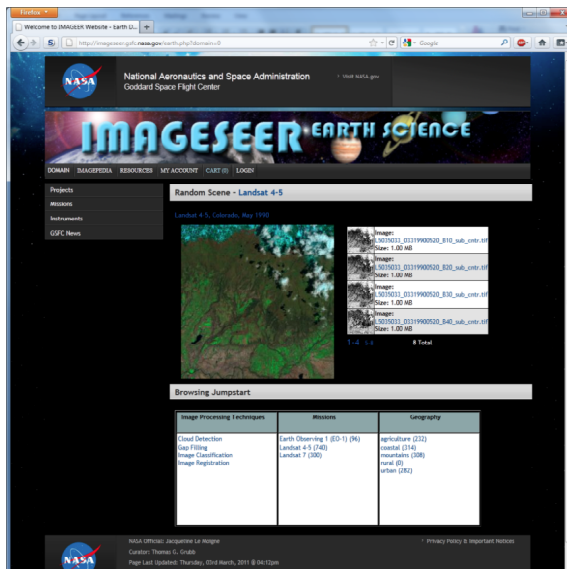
Firefox

Welcome to IMAGEER Website - Earth ... +

http://imageseer.gsfc.nasa.gov/earth.php?domain=0

Google

NASA

National Aeronautics and Space Administration
Goddard Space Flight Center

Visit NASA.gov

IMAGESEER EARTH SCIENCE

DOMAIN IMAGEPEDIA RESOURCES MY ACCOUNT CART (0) LOGIN

Projects
Missions
Instruments
GSFC News

Random Scene - Landsat 4-5

Landsat 4-5, Colorado, May 1990

Image:
L5035033_03319900520_B10_sub_cntr.tif
Size: 1.00 MB

Image:
L5035033_03319900520_B20_sub_cntr.tif
Size: 1.00 MB

Image:
L5035033_03319900520_B30_sub_cntr.tif
Size: 1.00 MB

Image:
L5035033_03319900520_B40_sub_cntr.tif
Size: 1.00 MB

1 - 4 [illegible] 8 Total

Browsing Jumpstart

| Image Processing Techniques | Missions | Geography |
|---|---|---|
| Cloud Detection<br>Gap Filling<br>Image Classification<br>Image Registration | Earth Observing 1 (EO-1) (96)<br>Landsat 4-5 (740)<br>Landsat 7 (300) | agriculture (232)<br>coastal (214)<br>mountains (308)<br>rural (0)<br>urban (282) |

NASA

NASA Official: Jacqueline Le Moigne
Curator: Thomas G. Grubb
Page Last Updated: Thursday, 03rd March, 2011 @ 04:12pm

Privacy Policy & Important Notices